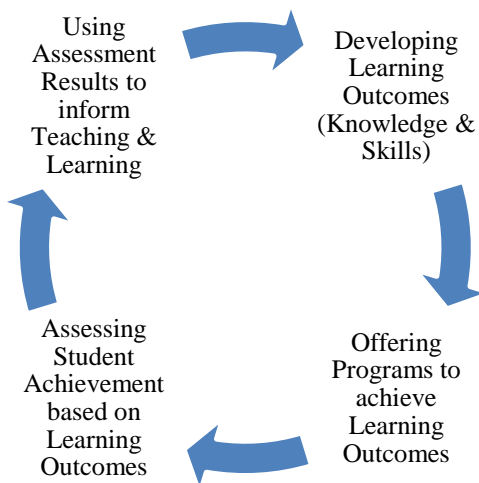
Developing Learning Outcomes (Knowledge & Skills)

Offering Programs to achieve Learning Outcomes

Assessing Student Achievement based on Learning Outcomes

Using Assessment Results to inform Teaching & Learning